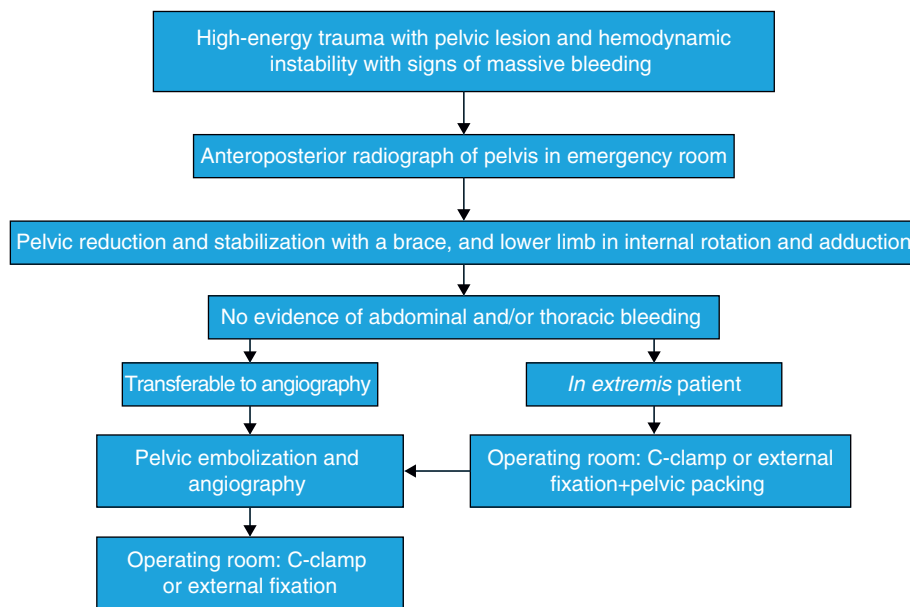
High-energy trauma with pelvic lesion and hemodynamic instability with signs of massive bleeding

Anteroposterior radiograph of pelvis in emergency room

Pelvic reduction and stabilization with a brace, and lower limb in internal rotation and adduction

No evidence of abdominal and/or thoracic bleeding

Transferable to angiography

In extremis patient

Pelvic embolization and angiography

Operating room: C-clamp or external fixation+pelvic packing

Operating room: C-clamp or external fixation